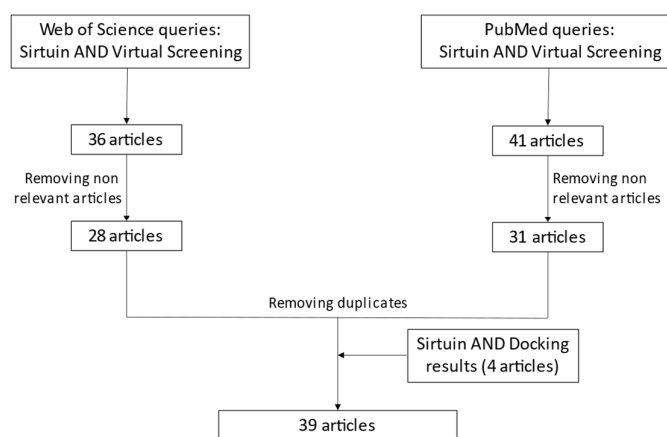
Web of Science queries:
Sirtuin AND Virtual Screening

PubMed queries:
Sirtuin AND Virtual Screening

36 articles

41 articles

Removing non relevant articles

Removing non relevant articles

28 articles

31 articles

Removing duplicates

Sirtuin AND Docking results (4 articles)

39 articles